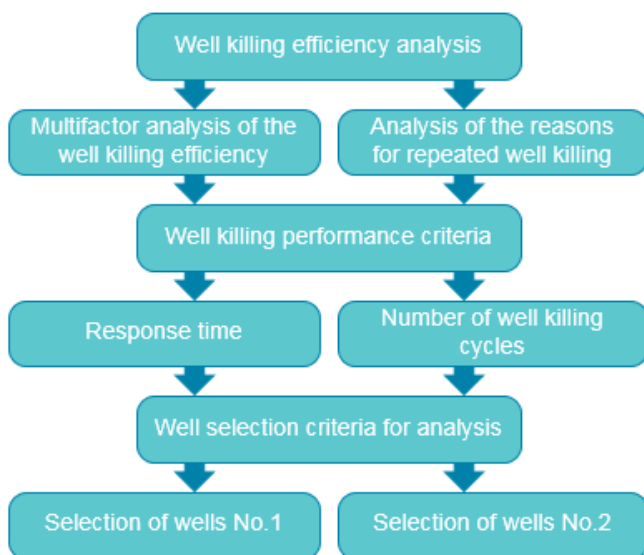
Well killing efficiency analysis

Multifactor analysis of the well killing efficiency

Analysis of the reasons for repeated well killing

Well killing performance criteria

Response time

Number of well killing cycles

Well selection criteria for analysis

Selection of wells No.1

Selection of wells No.2